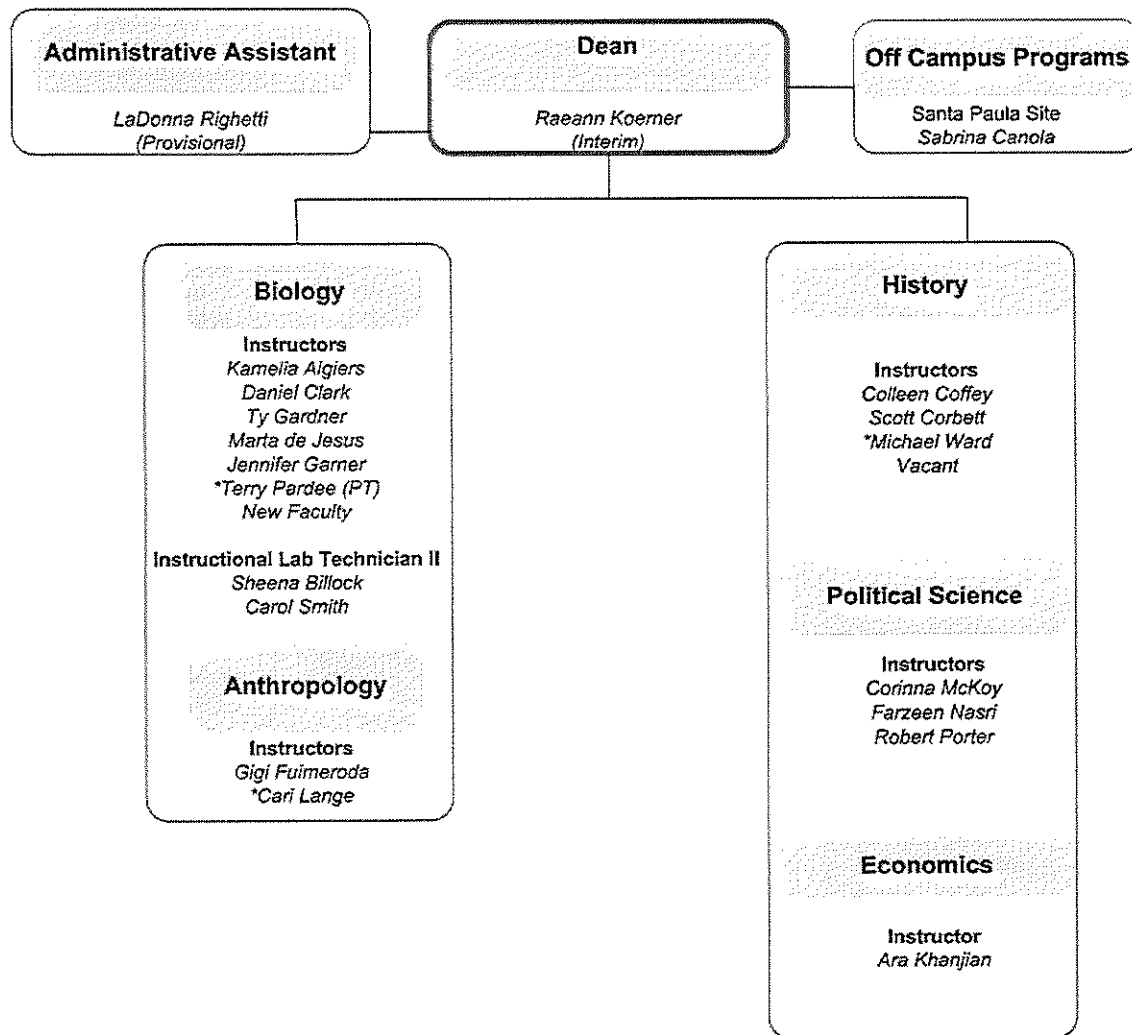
Administrative Assistant

LaDonna Righetti
(Provisional)

Dean

Raeann Koerner
(Interim)

Off Campus Programs

Santa Paula Site
Sabrina Canola

Biology

Instructors
Kamelia Algiers
Daniel Clark
Ty Gardner
Marta de Jesus
Jennifer Garner
*Terry Pardee (PT)
New Faculty

Instructional Lab Technician II
Sheena Billock
Carol Smith

Anthropology

Instructors
Gigi Fuimeroda
*Cari Lange

History

Instructors
Colleen Coffey
Scott Corbett
*Michael Ward
Vacant

Political Science

Instructors
Corinna McKoy
Farzeen Nasri
Robert Porter

Economics

Instructor
Ara Khanjian